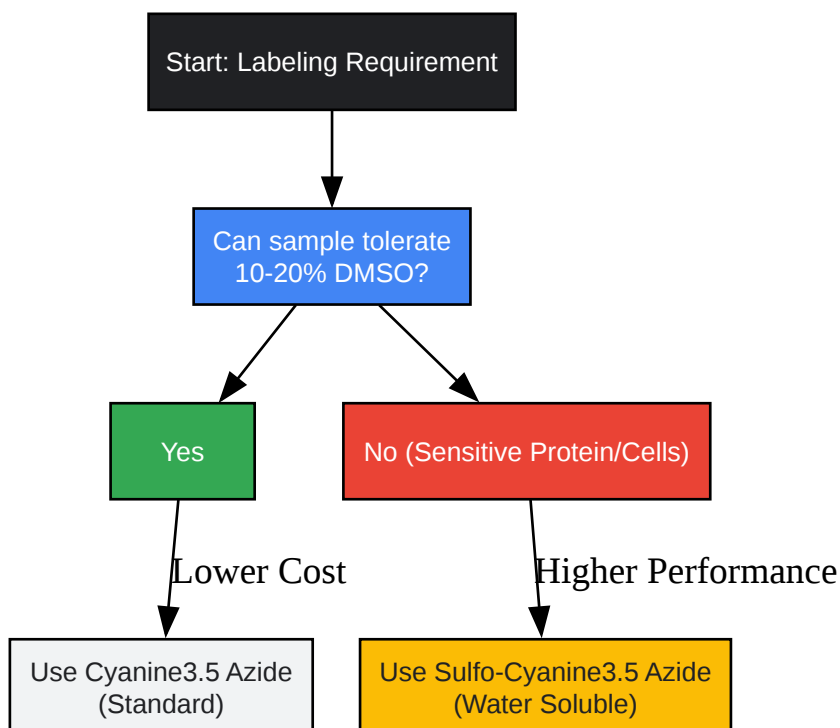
Start: Labeling Requirement

Can sample tolerate 10-20% DMSO?

Yes

No (Sensitive Protein/Cells)

Lower Cost

Higher Performance

Use Cyanine3.5 Azide (Standard)

Use Sulfo-Cyanine3.5 Azide (Water Soluble)